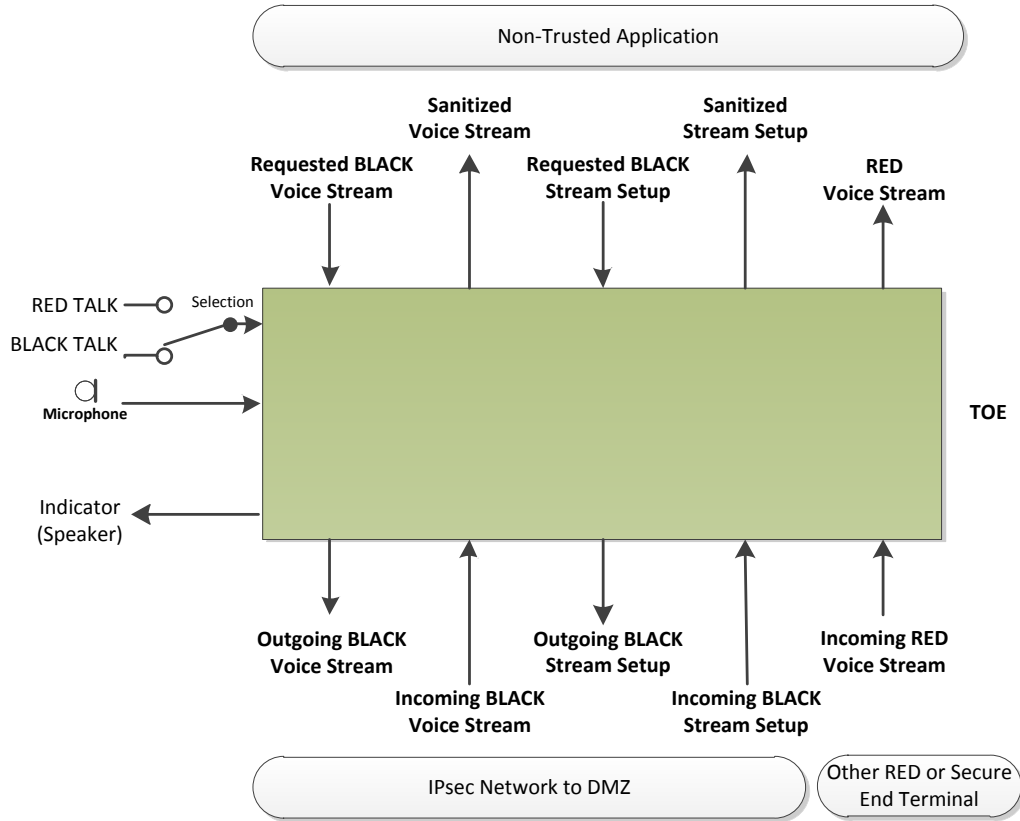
Non-Trusted Application

Sanitized Voice Stream

Sanitized Stream Setup

Requested BLACK Voice Stream

Requested BLACK Stream Setup

RED Voice Stream

RED TALK

Selection

BLACK TALK

Microphone

TOE

Indicator (Speaker)

Outgoing BLACK Voice Stream

Outgoing BLACK Stream Setup

Incoming RED Voice Stream

Incoming BLACK Voice Stream

Incoming BLACK Stream Setup

IPsec Network to DMZ

Other RED or Secure End Terminal